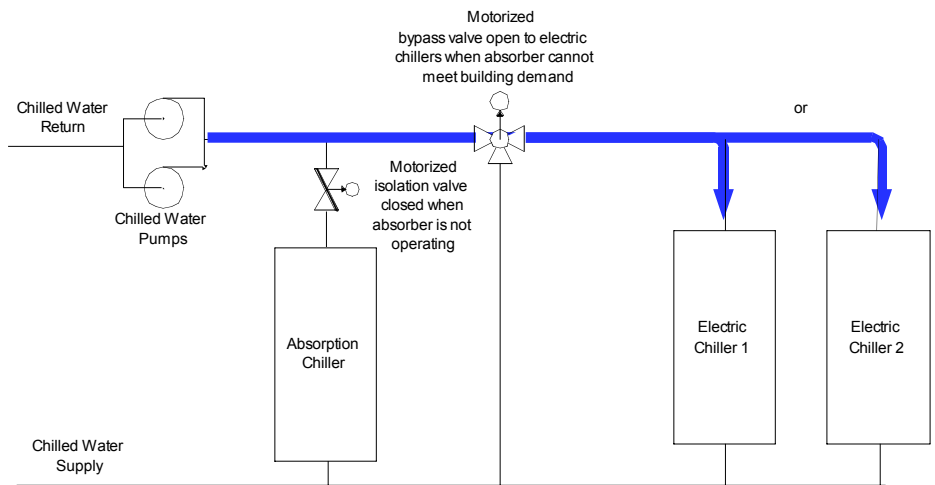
Motorized bypass valve open to electric chillers when absorber cannot meet building demand

Chilled Water Return

or

Chilled Water Pumps

Motorized isolation valve closed when absorber is not operating

Absorption Chiller

Electric Chiller 1

Electric Chiller 2

Chilled Water Supply